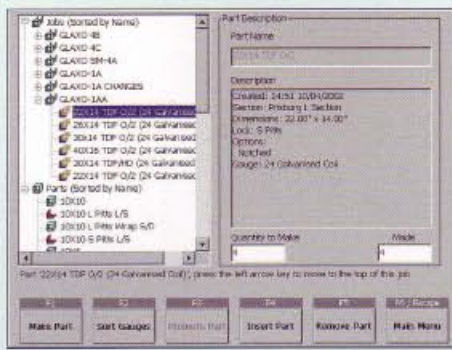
Jobs (Sorted by Name)
GLAXO-4B
GLAXO-4C
GLAXO-5M-4A
GLAXO-1A
GLAXO-1A CHANGES
GLAXO-1AA
22X14 TDF O/2 (24 Galvanized
28X16 TDF O/2 (24 Galvanized
30X14 TDF O/2 (24 Galvanized
40X16 TDF O/2 (24 Galvanized
30X14 TDF/MD (24 Galvanized
22X14 TDF O/2 (24 Galvanized
Parts (Sorted by Name)
10X10
10X10 L Pitts L/S
10X10 L Pitts Wrap S/D
10X10 S Pitts L/S

Part Description
Part Name
22X14 TDF O/2
Description
Created: 14:51 10/04/2002
Section: Pittsburg L Section
Dimensions: 22.00" x 14.00"
Lock: S Pitts
Options:
Notched
Gauge: 24 Galvanized Coil

Quantity to Make
6
Made
0

Part 22X14 TDF O/2 (24 Galvanized Coil); press the left arrow key to move to the top of this job.

F1
Make Part
F2
Sort Gauges
F3
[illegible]
F4
Insert Part
F5
Remove Part
F6 / Escape
Main Menu